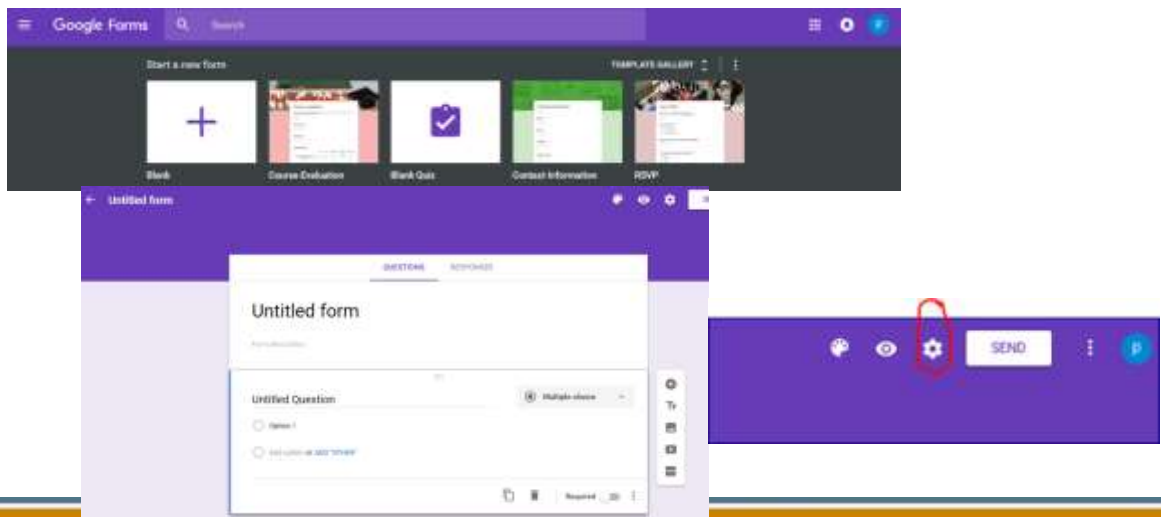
Google Forms

Search

P

Start a new form

TEMPLATE GALLERY

Blank

Course Evaluation

Blank Quiz

Contact Information

RSVP

Untitled form

QUESTIONS

RESPONSES

Untitled form

Form description

Untitled Question

Multiple choice

Option 1

Add option or ADD "OTHER"

Required

SEND

P